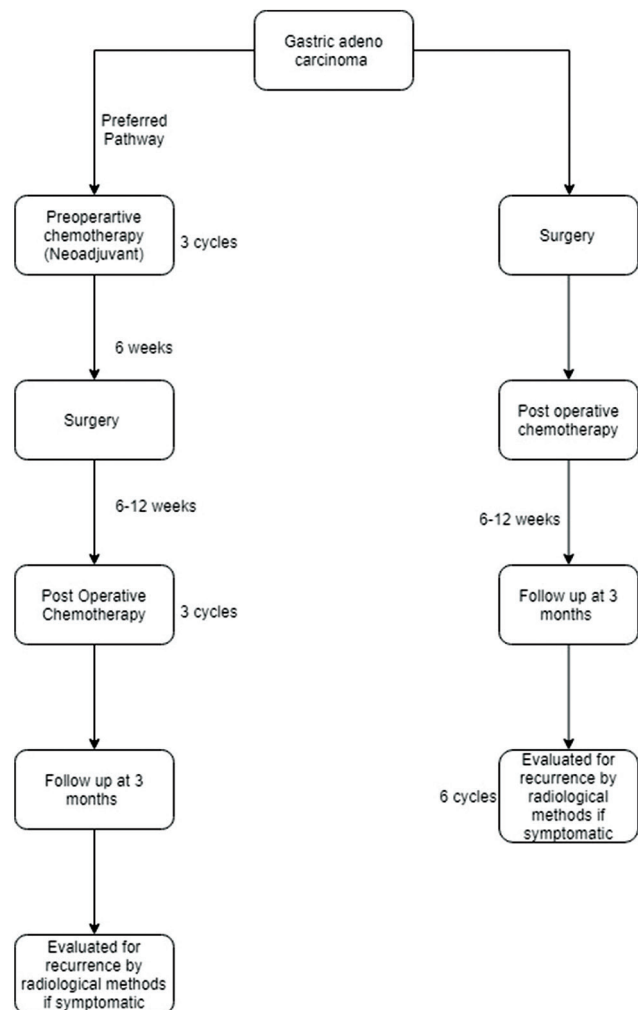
Gastric adeno carcinoma

Preferred Pathway

Preoperartive chemotherapy (Neoadjuvant)

3 cycles

6 weeks

Surgery

6-12 weeks

Post Operative Chemotherapy

3 cycles

Follow up at 3 months

Evaluated for recurrence by radiological methods if symptomatic

Surgery

Post operative chemotherapy

6-12 weeks

Follow up at 3 months

6 cycles

Evaluated for recurrence by radiological methods if symptomatic